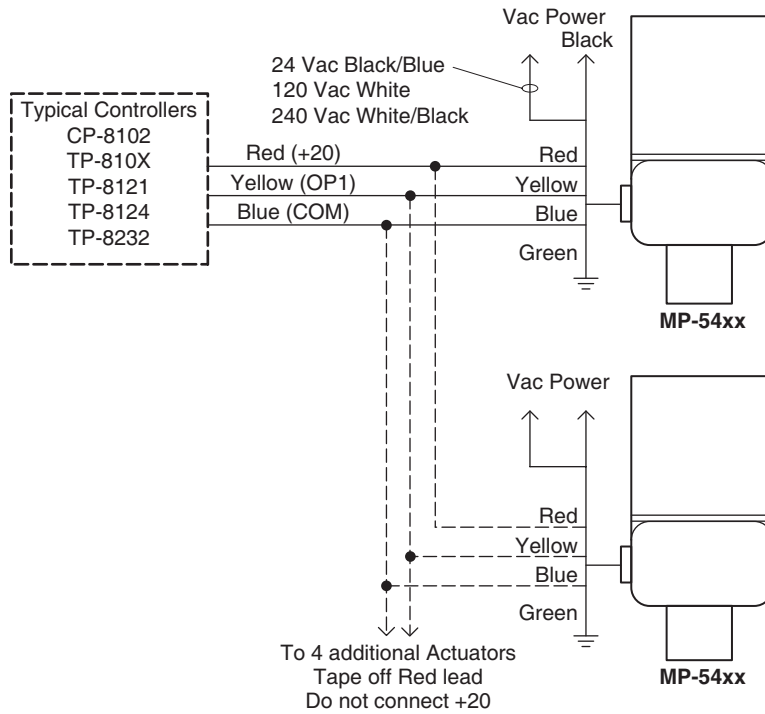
Vac Power
Black

24 Vac Black/Blue
120 Vac White
240 Vac White/Black

Typical Controllers
CP-8102
TP-810X
TP-8121
TP-8124
TP-8232

Red (+20)
Yellow (OP1)
Blue (COM)

Red
Yellow
Blue
Green

MP-54xx

Vac Power

Red
Yellow
Blue
Green

MP-54xx

To 4 additional Actuators
Tape off Red lead
Do not connect +20